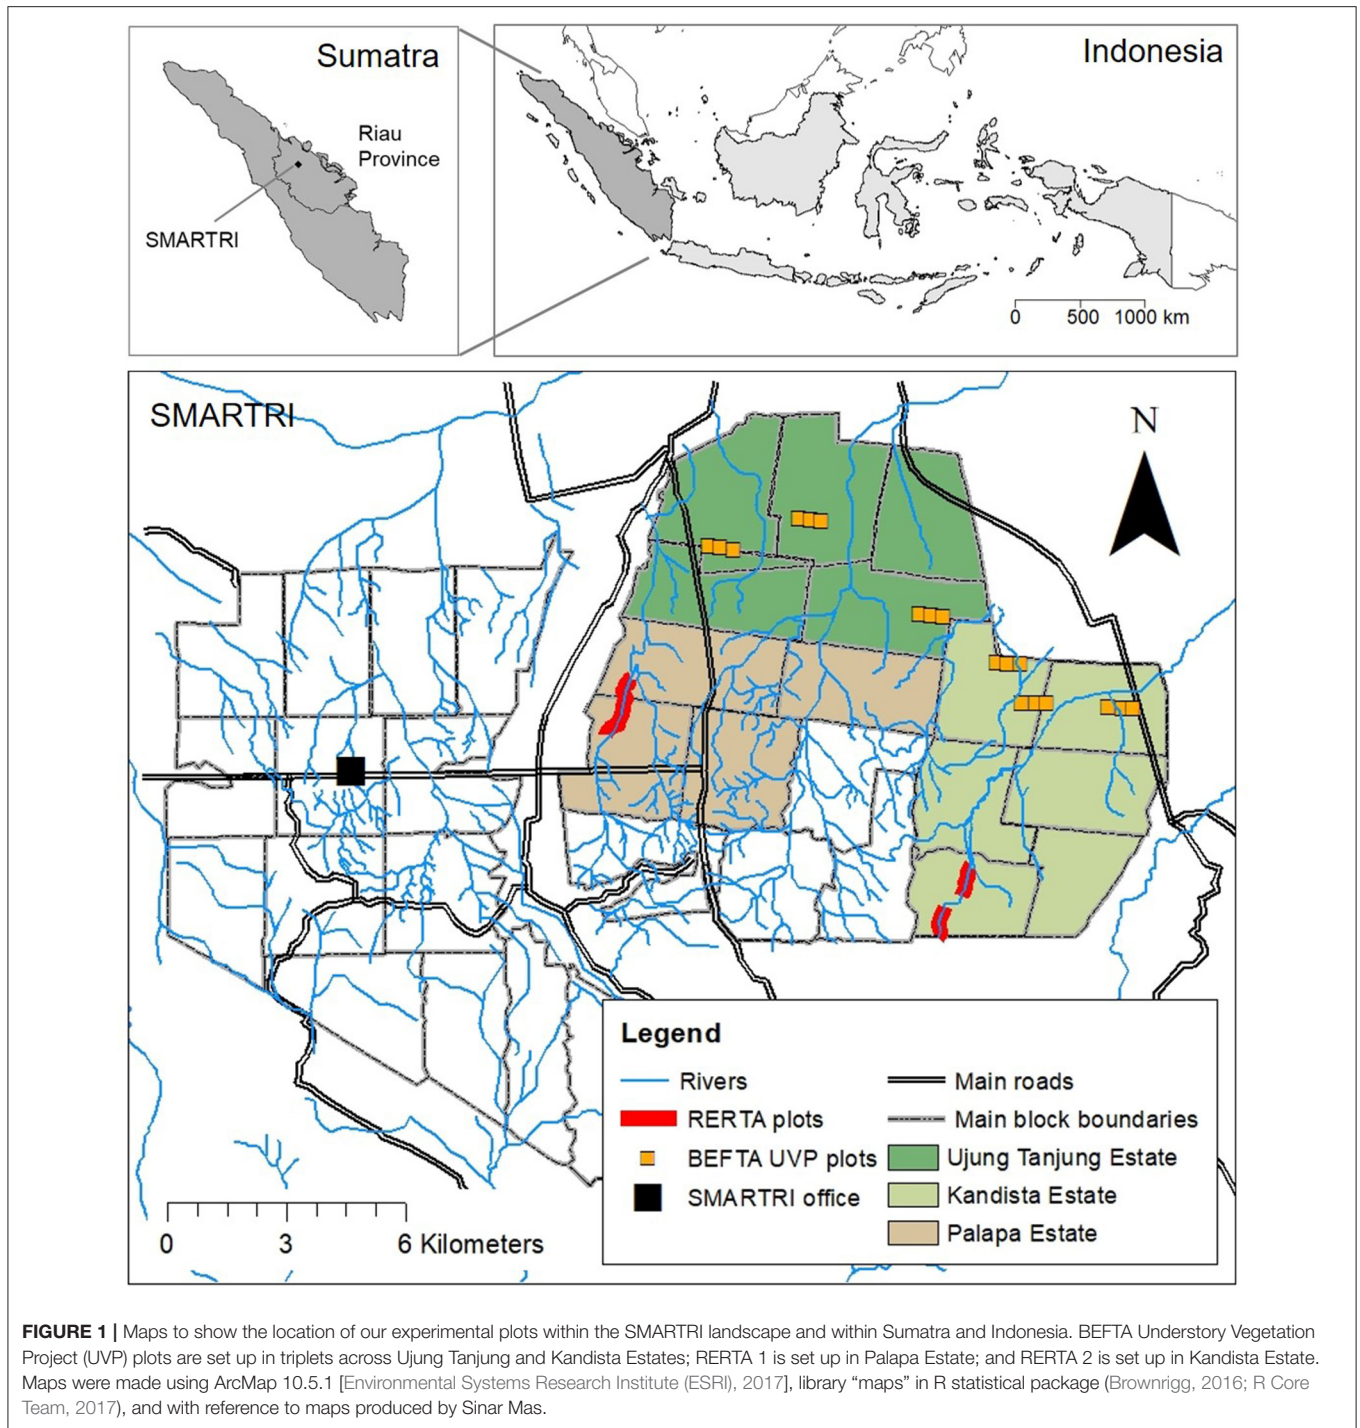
Sumatra

Riau Province

SMARTRI

Indonesia

0 500 1000 km

SMARTRI

N

Legend

Rivers

RERTA plots

BEFTA UVP plots

SMARTRI office

Main roads

Main block boundaries

Ujung Tanjung Estate

Kandista Estate

Palapa Estate

0 3 6 Kilometers

**FIGURE 1 |** Maps to show the location of our experimental plots within the SMARTRI landscape and within Sumatra and Indonesia. BEFTA Understory Vegetation Project (UVP) plots are set up in triplets across Ujung Tanjung and Kandista Estates; RERTA 1 is set up in Palapa Estate; and RERTA 2 is set up in Kandista Estate. Maps were made using ArcMap 10.5.1 [Environmental Systems Research Institute (ESRI), 2017], library "maps" in R statistical package (Brownrigg, 2016; R Core Team, 2017), and with reference to maps produced by Sinar Mas.